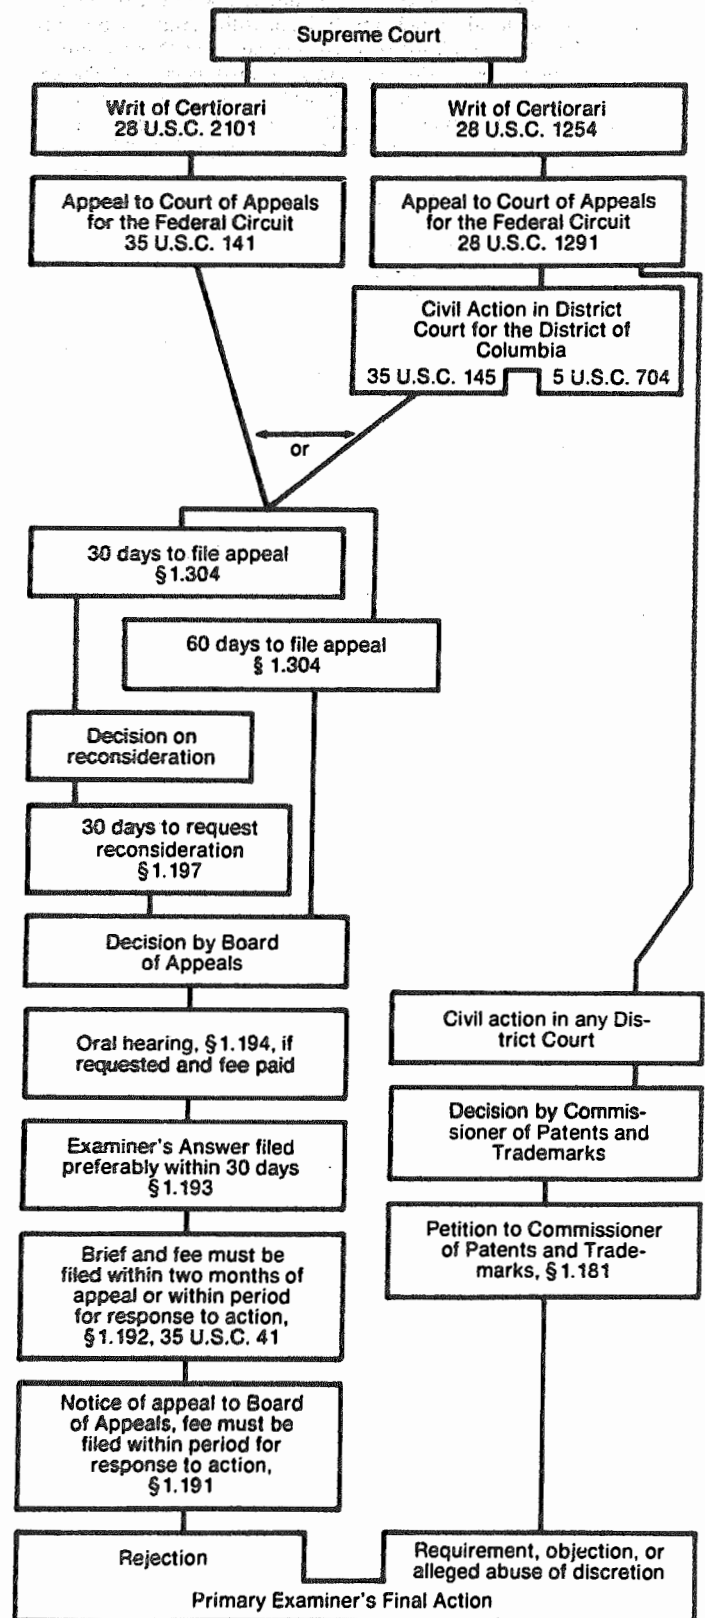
Supreme Court

Writ of Certiorari 28 U.S.C. 2101

Writ of Certiorari 28 U.S.C. 1254

Appeal to Court of Appeals for the Federal Circuit 35 U.S.C. 141

Appeal to Court of Appeals for the Federal Circuit 28 U.S.C. 1291

Civil Action in District Court for the District of Columbia

35 U.S.C. 145

5 U.S.C. 704

or

30 days to file appeal §1.304

60 days to file appeal § 1.304

Decision on reconsideration

30 days to request reconsideration §1.197

Decision by Board of Appeals

Oral hearing, §1.194, if requested and fee paid

Examiner's Answer filed preferably within 30 days §1.193

Brief and fee must be filed within two months of appeal or within period for response to action, §1.192, 35 U.S.C. 41

Notice of appeal to Board of Appeals, fee must be filed within period for response to action, §1.191

Civil action in any District Court

Decision by Commissioner of Patents and Trademarks

Petition to Commissioner of Patents and Trademarks, §1.181

Rejection

Requirement, objection, or alleged abuse of discretion

Primary Examiner's Final Action